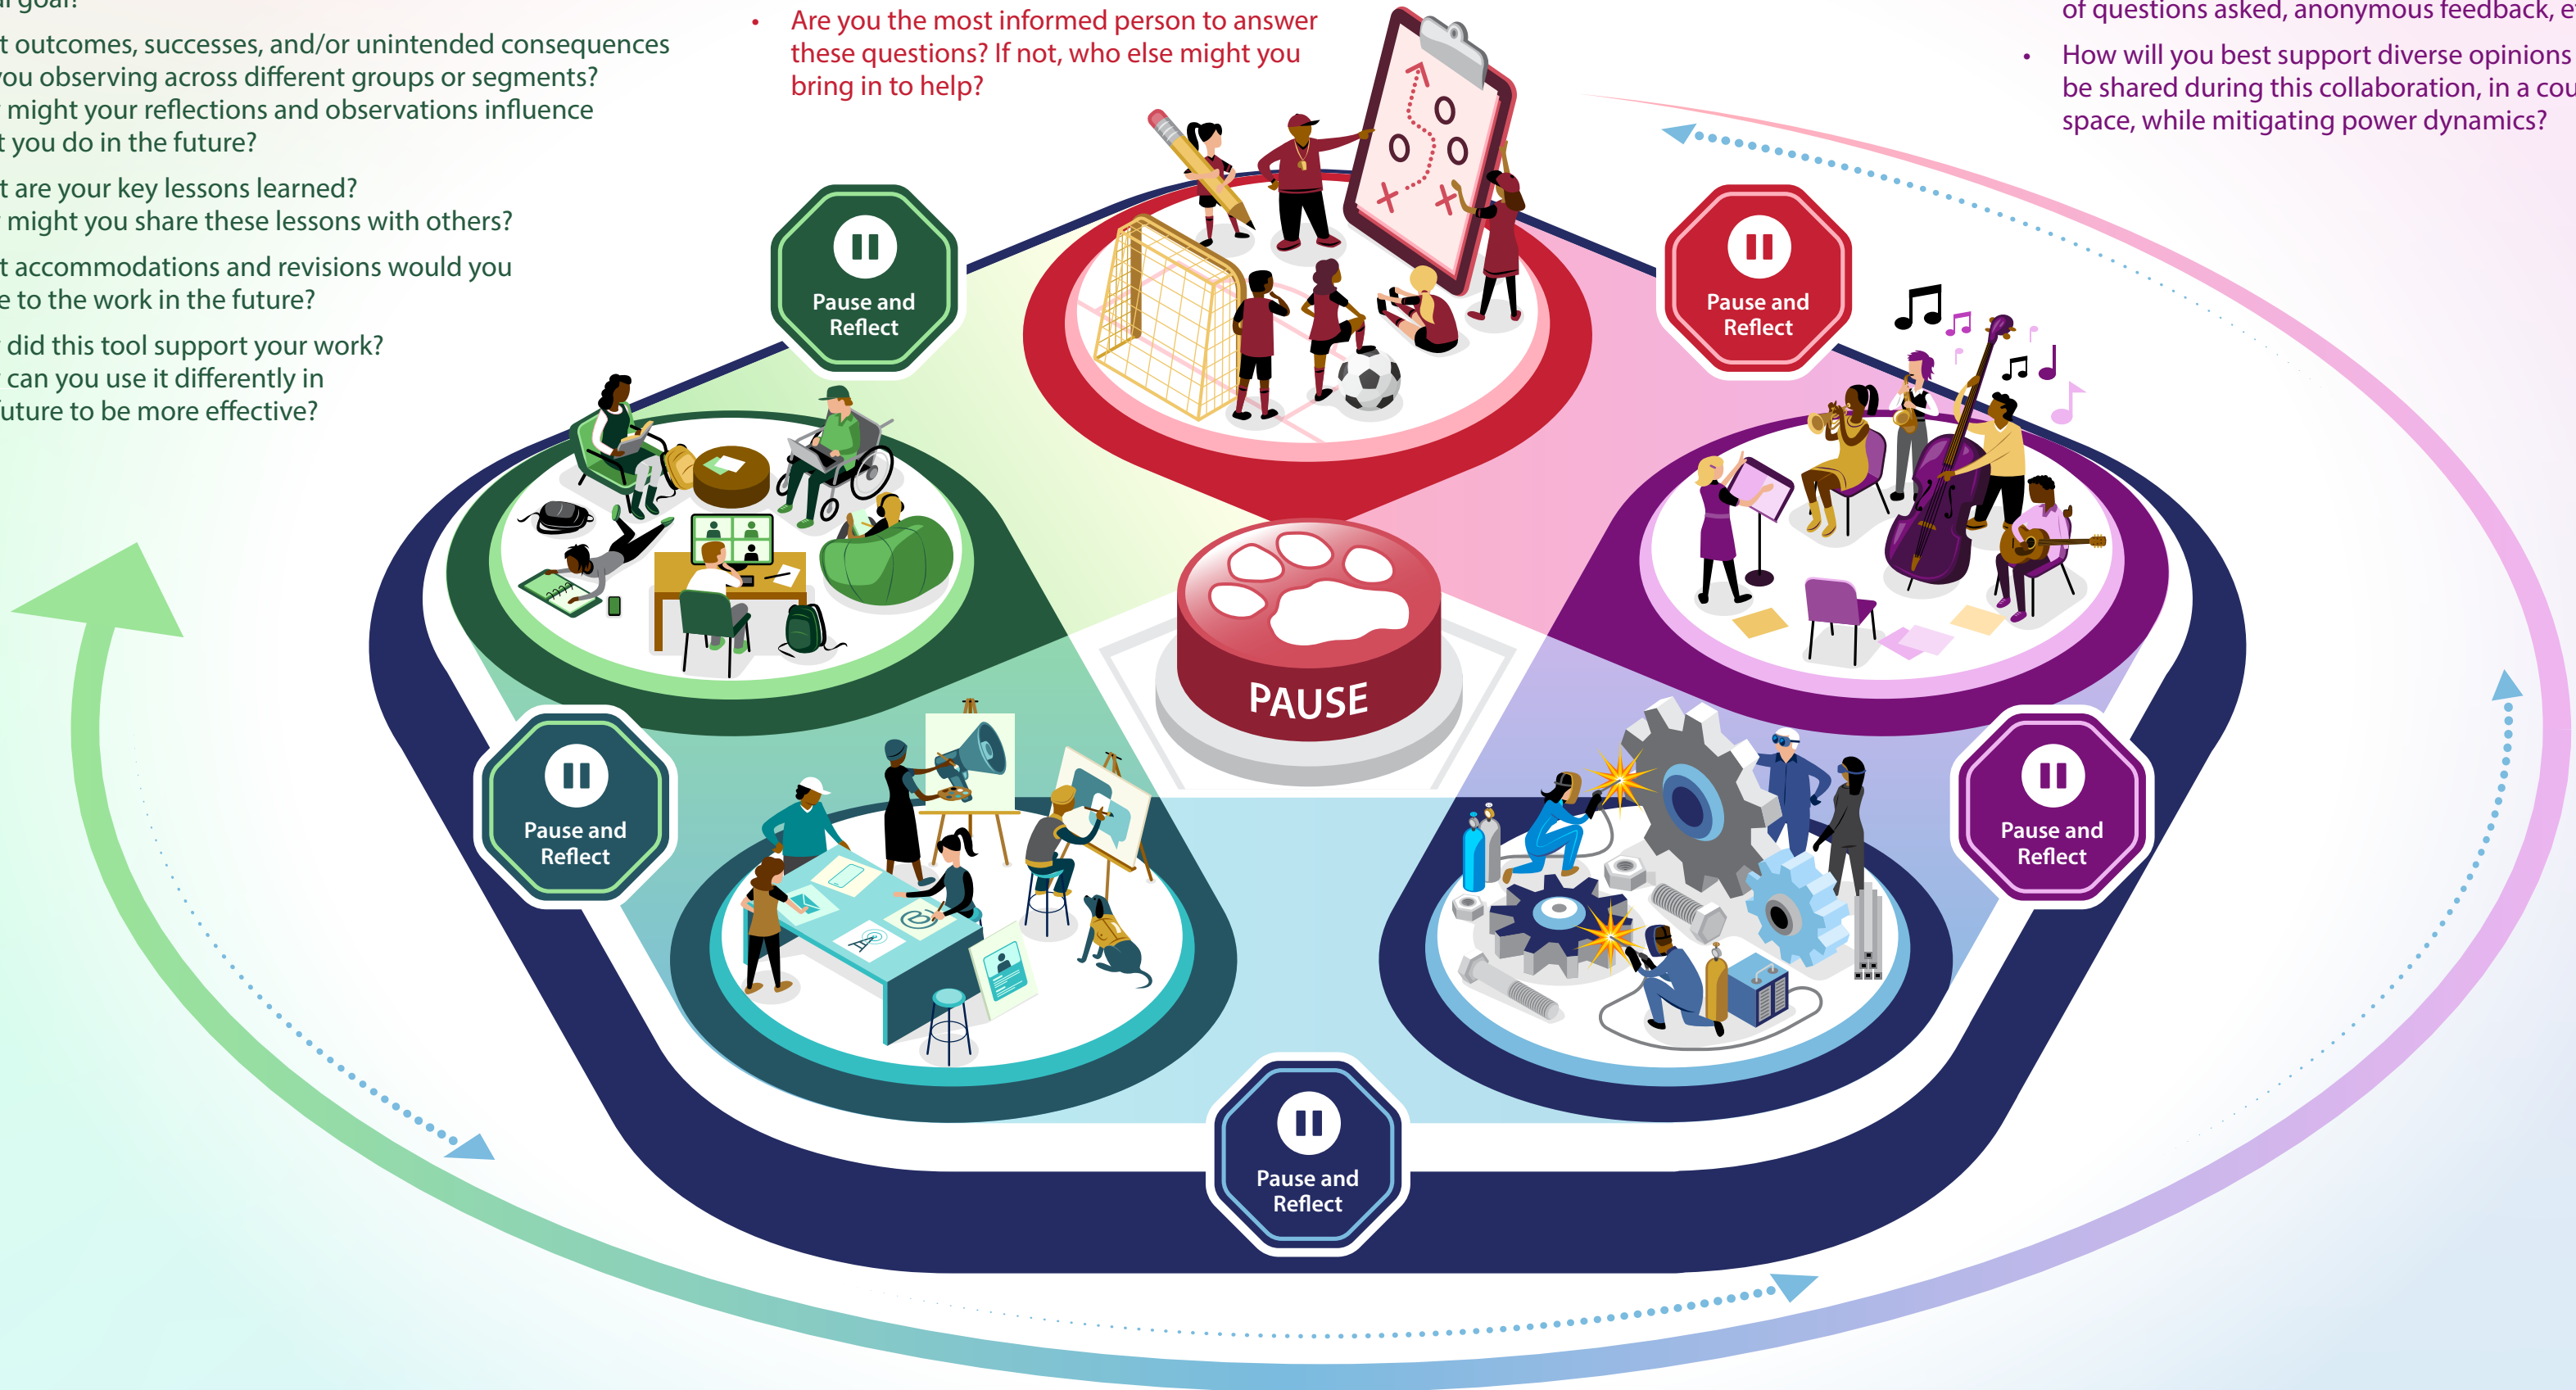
l goal?

t outcomes, successes, and/or unintended consequences ou observing across different groups or segments? might your reflections and observations influence t you do in the future?

t are your key lessons learned? might you share these lessons with others?

t accommodations and revisions would you e to the work in the future?

did this tool support your work? can you use it differently in uture to be more effective?

• Are you the most informed person to answer these questions? If not, who else might you bring in to help?

of questions asked, anonymous feedback, e

• How will you best support diverse opinions be shared during this collaboration, in a cou space, while mitigating power dynamics?

Pause and Reflect

Pause and Reflect

Pause and Reflect

Pause and Reflect

Pause and Reflect

PAUSE